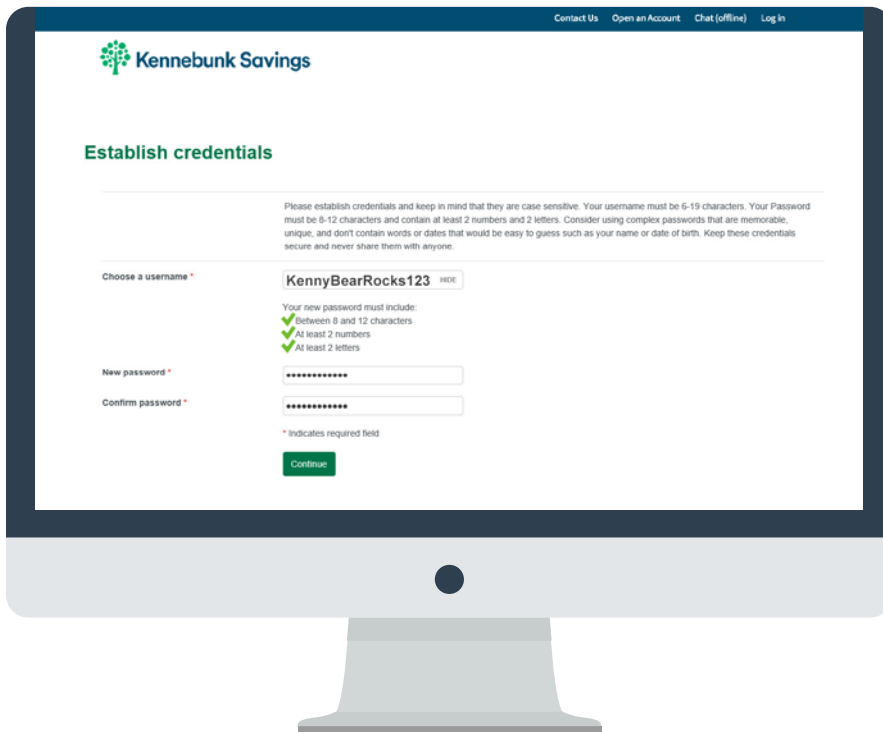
Contact Us Open an Account Chat (offline) Log in

Kennebunk Savings

Establish credentials

Please establish credentials and keep in mind that they are case sensitive. Your username must be 6-19 characters. Your Password must be 8-12 characters and contain at least 2 numbers and 2 letters. Consider using complex passwords that are memorable, unique, and don't contain words or dates that would be easy to guess such as your name or date of birth. Keep these credentials secure and never share them with anyone.

Choose a username *

KennyBearRocks123 HIDE

Your new password must include:
Between 8 and 12 characters
At least 2 numbers
At least 2 letters

New password *

•••••••••••••

Confirm password *

•••••••••••••

* Indicates required field

Continue